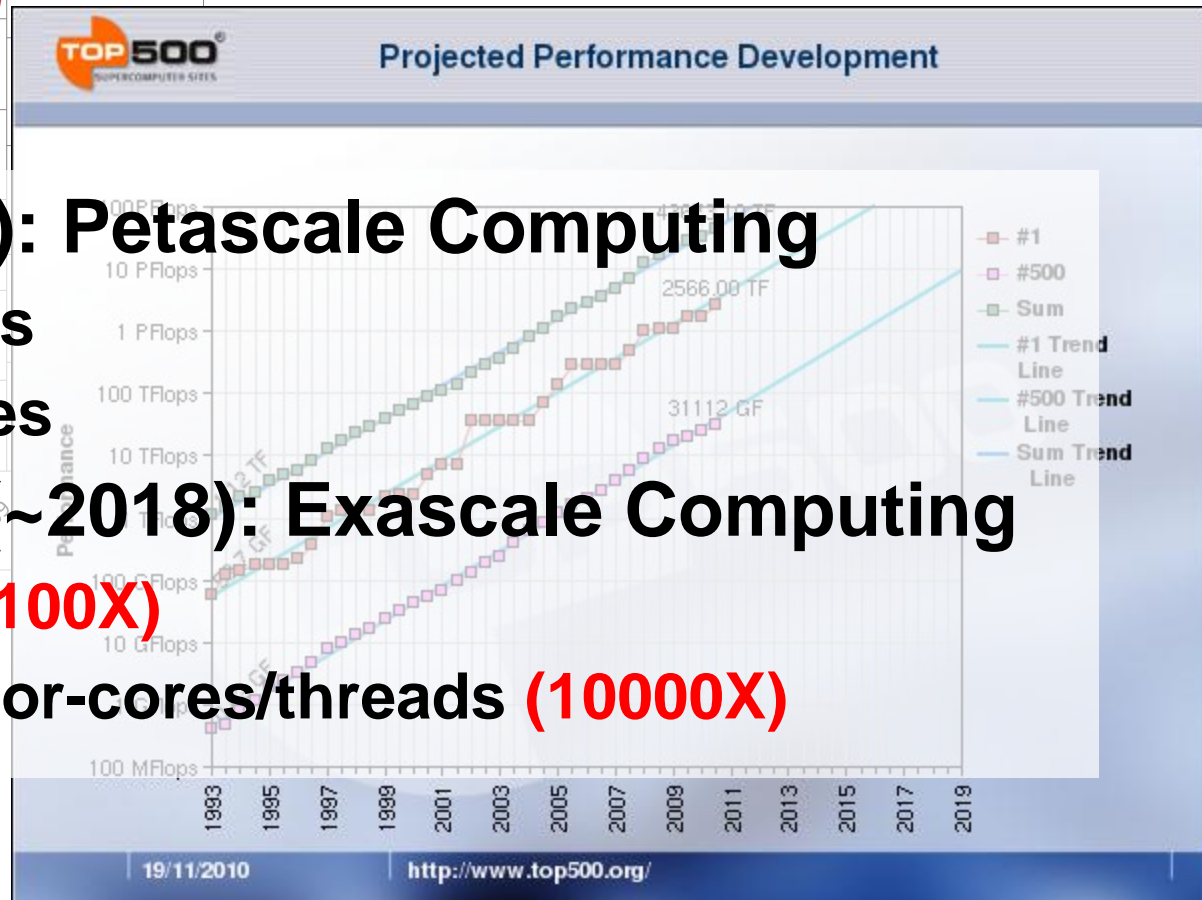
TOP500 SUPERCOMPUTER SITES

Projected Performance Development

): Petascale Computing

s

es

~2018): Exascale Computing

100X)

or-cores/threads (10000X)

10 PFlops
1 PFlops
100 TFlops
10 TFlops
100 GFlops
10 GFlops
100 MFlops

Performance

2566.00 TF
31112 GF

#1
#500
Sum
#1 Trend Line
#500 Trend Line
Sum Trend Line

1993
1995
1997
1999
2001
2003
2005
2007
2009
2011
2013
2015
2017
2019

19/11/2010
http://www.top500.org/